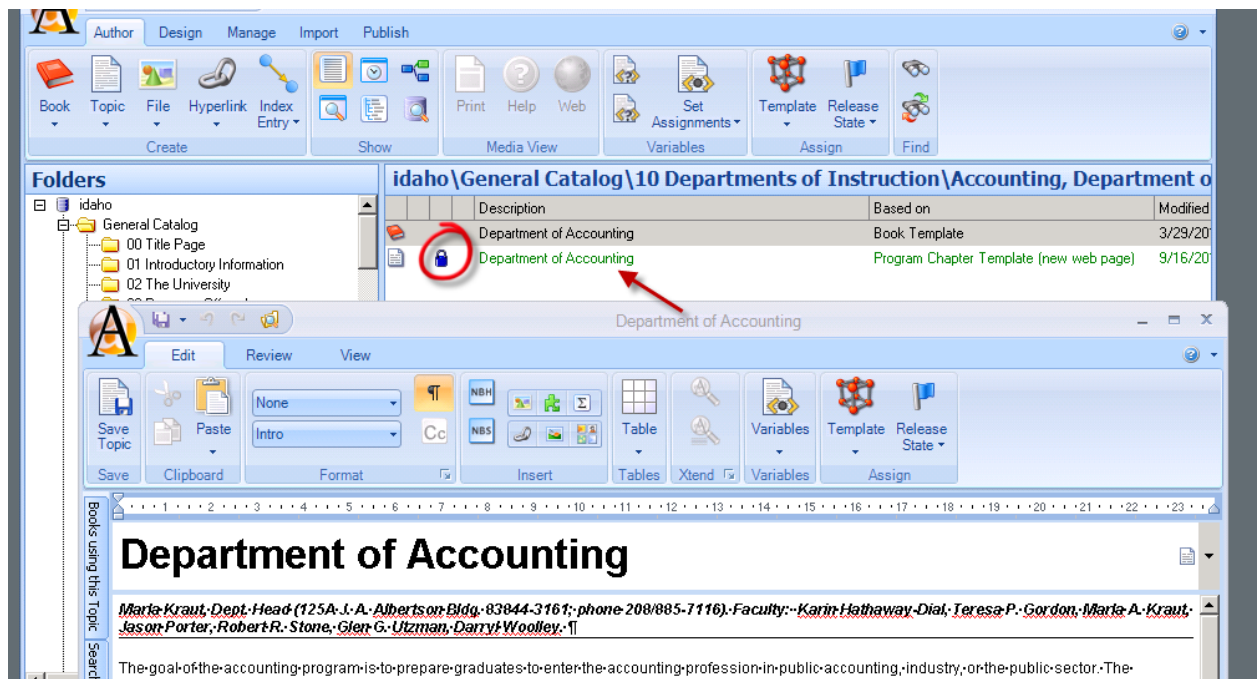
Author Design Manage Import Publish

Book Topic File Hyperlink Index Entry

Create

Show

Print Help Web

Media View

Set Assignments

Variables

Template Release State

Assign

Find

Folders

idaho
General Catalog
00 Title Page
01 Introductory Information
02 The University
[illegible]

idaho\General Catalog\10 Departments of Instruction\Accounting, Department o

| | Description | Based on | Modified |
|---|---|---|---|
| | Department of Accounting | Book Template | 3/29/20 |
| | Department of Accounting | Program Chapter Template (new web page) | 9/16/20 |

Department of Accounting

Edit Review View

Save Topic

Save

Paste

Clipboard

None

Intro

Format

NBH

NBS

Insert

Table

Tables

Xtend

Variables

Variables

Template Release State

Assign

Books using this Topic

Search

Department of Accounting

Marla Kraut, Dept. Head (125A J. A. Albertson Bldg. 83844-3161; phone 208/885-7116). Faculty: Karin Hathaway-Dial, Teresa P. Gordon, Marla A. Kraut, Jason Porter, Robert R. Stone, Glen G. Utzman, Darryl Woolley. ¶

The goal of the accounting program is to prepare graduates to enter the accounting profession in public accounting, industry, or the public sector. The